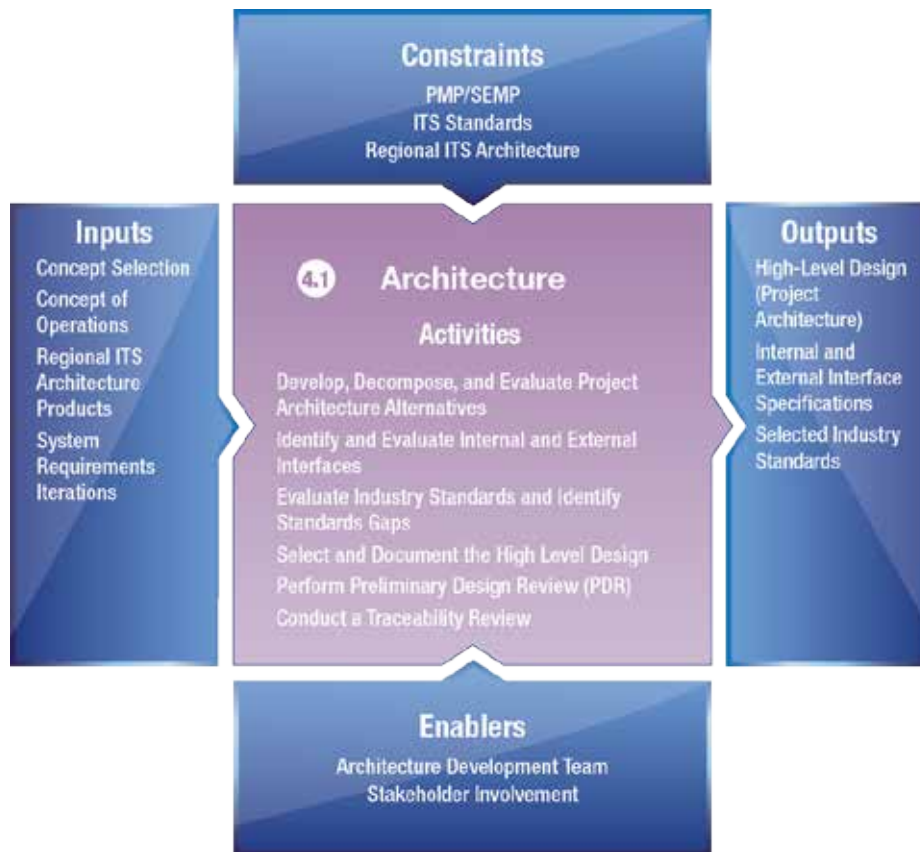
Constraints
PMP/SEMP
ITS Standards
Regional ITS Architecture

Inputs
Concept Selection
Concept of Operations
Regional ITS Architecture Products
System Requirements Iterations

4.1 Architecture

Activities
Develop, Decompose, and Evaluate Project Architecture Alternatives
Identify and Evaluate Internal and External Interfaces
Evaluate Industry Standards and Identify Standards Gaps
Select and Document the High Level Design
Perform Preliminary Design Review (PDR)
Conduct a Traceability Review

Outputs
High-Level Design (Project Architecture)
Internal and External Interface Specifications
Selected Industry Standards

Enablers
Architecture Development Team
Stakeholder Involvement